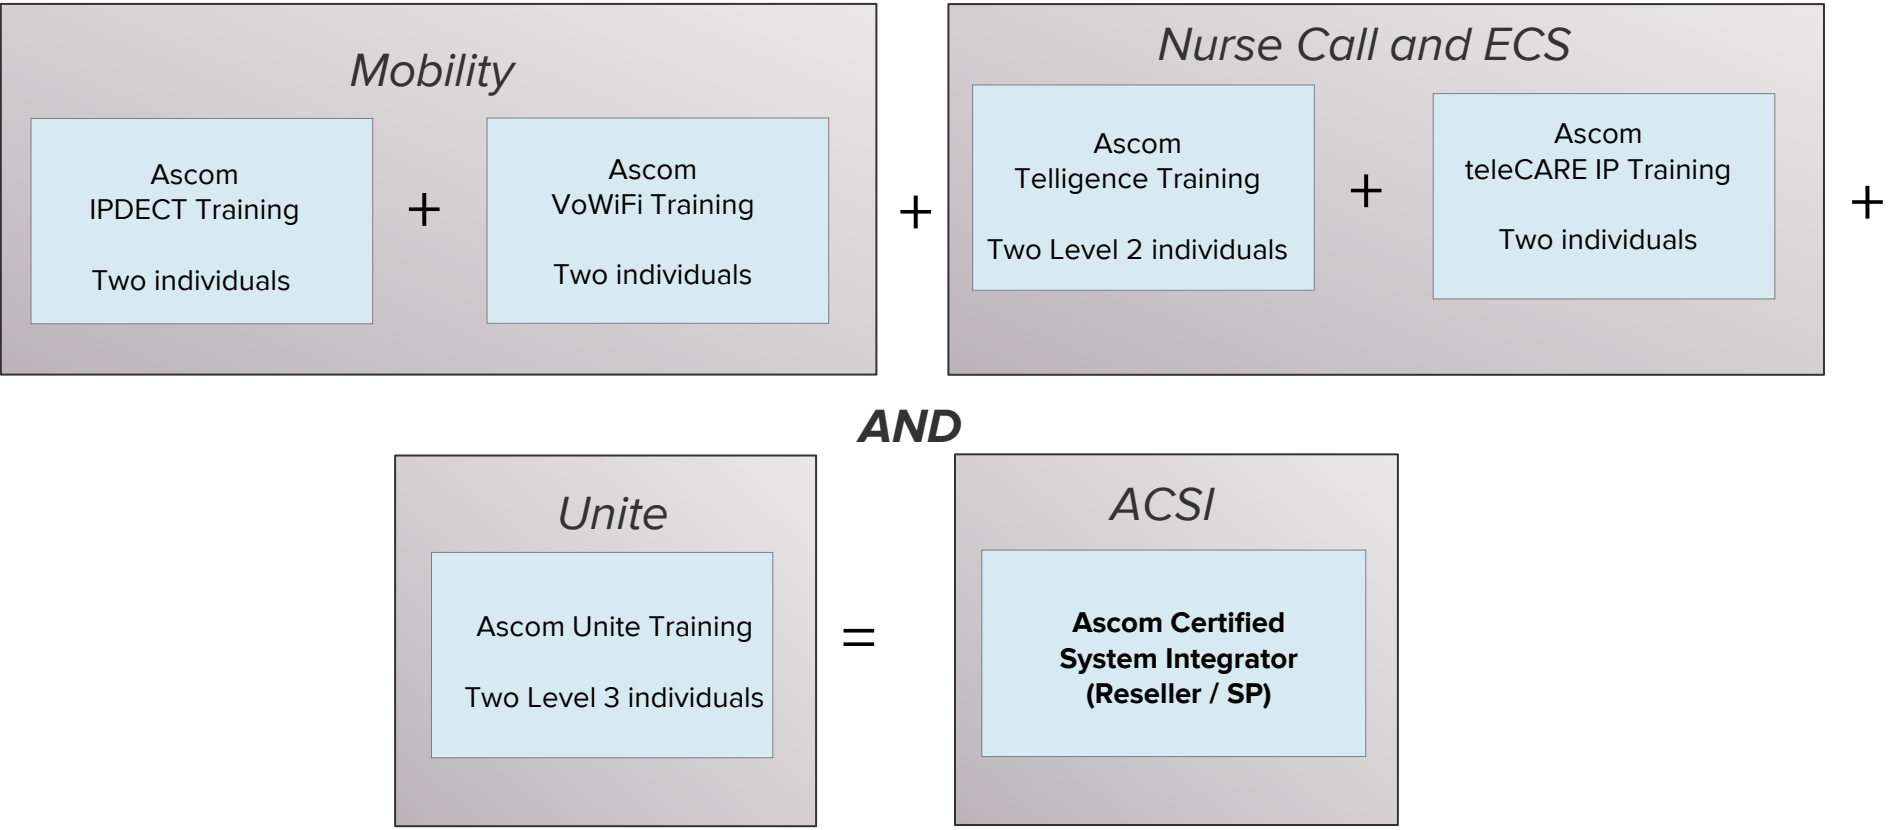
Mobility

Ascom
IPDECT Training

Two individuals

+

Ascom
VoWiFi Training

Two individuals

+

Nurse Call and ECS

Ascom
Telligence Training

Two Level 2 individuals

+

Ascom
teleCARE IP Training

Two individuals

+

AND

Unite

Ascom Unite Training

Two Level 3 individuals

=

ACSI

Ascom Certified System Integrator (Reseller / SP)